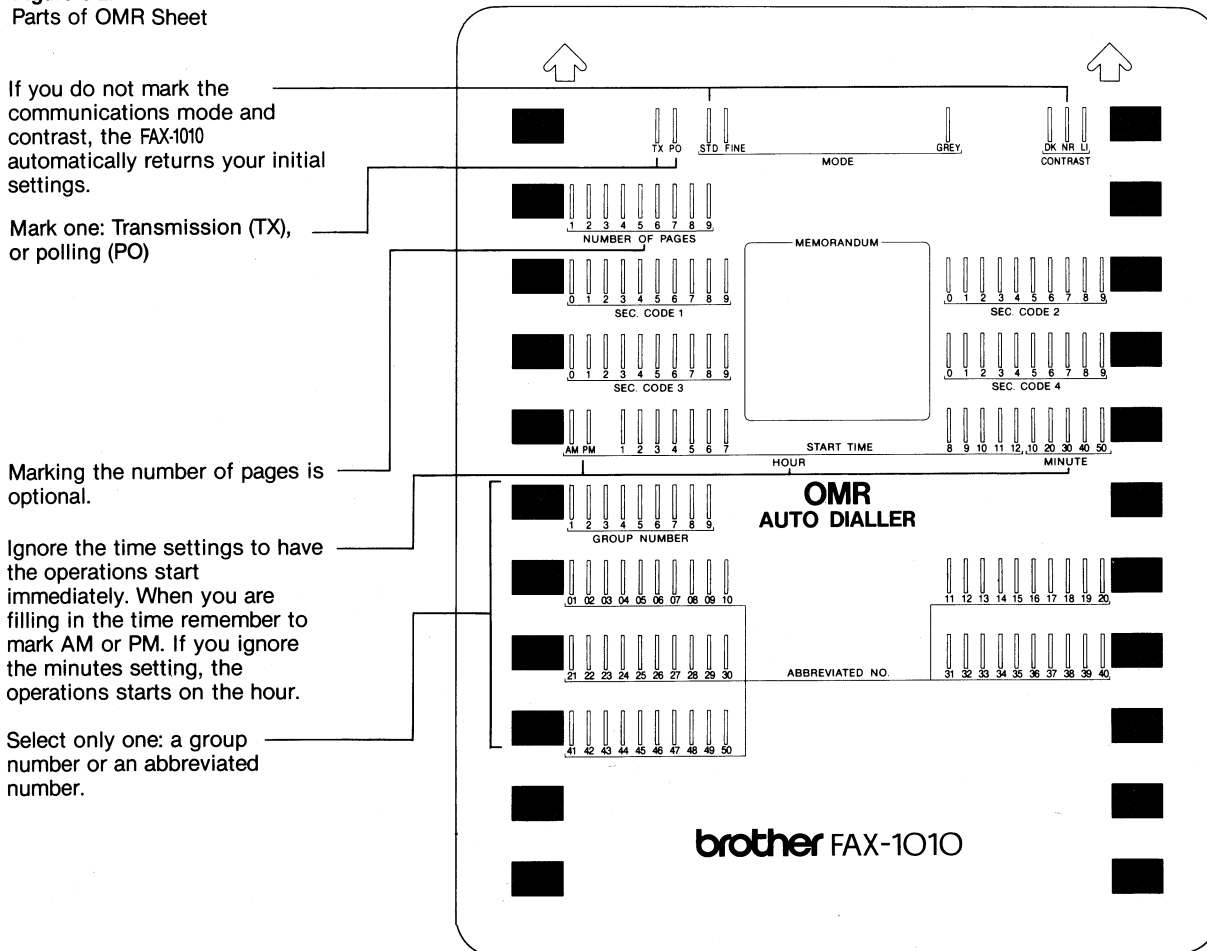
Parts of OMR Sheet

If you do not mark the communications mode and contrast, the FAX-1010 automatically returns your initial settings.

Mark one: Transmission (TX), or polling (PO)

Marking the number of pages is optional.

Ignore the time settings to have the operations start immediately. When you are filling in the time remember to mark AM or PM. If you ignore the minutes setting, the operations starts on the hour.

Select only one: a group number or an abbreviated number.

TX PO STD FINE MODE GREY DK NR LI CONTRAST

1 2 3 4 5 6 7 8 9
NUMBER OF PAGES

MEMORANDUM

0 1 2 3 4 5 6 7 8 9
SEC. CODE 1

0 1 2 3 4 5 6 7 8 9
SEC. CODE 2

0 1 2 3 4 5 6 7 8 9
SEC. CODE 3

0 1 2 3 4 5 6 7 8 9
SEC. CODE 4

AM PM 1 2 3 4 5 6 7 START TIME 8 9 10 11 12 10 20 30 40 50
HOUR MINUTE

OMR
AUTO DIALLER

1 2 3 4 5 6 7 8 9
GROUP NUMBER

01 02 03 04 05 06 07 08 09 10
11 12 13 14 15 16 17 18 19 20
21 22 23 24 25 26 27 28 29 30
ABBREVIATED NO.
31 32 33 34 35 36 37 38 39 40
41 42 43 44 45 46 47 48 49 50

brother FAX-1010